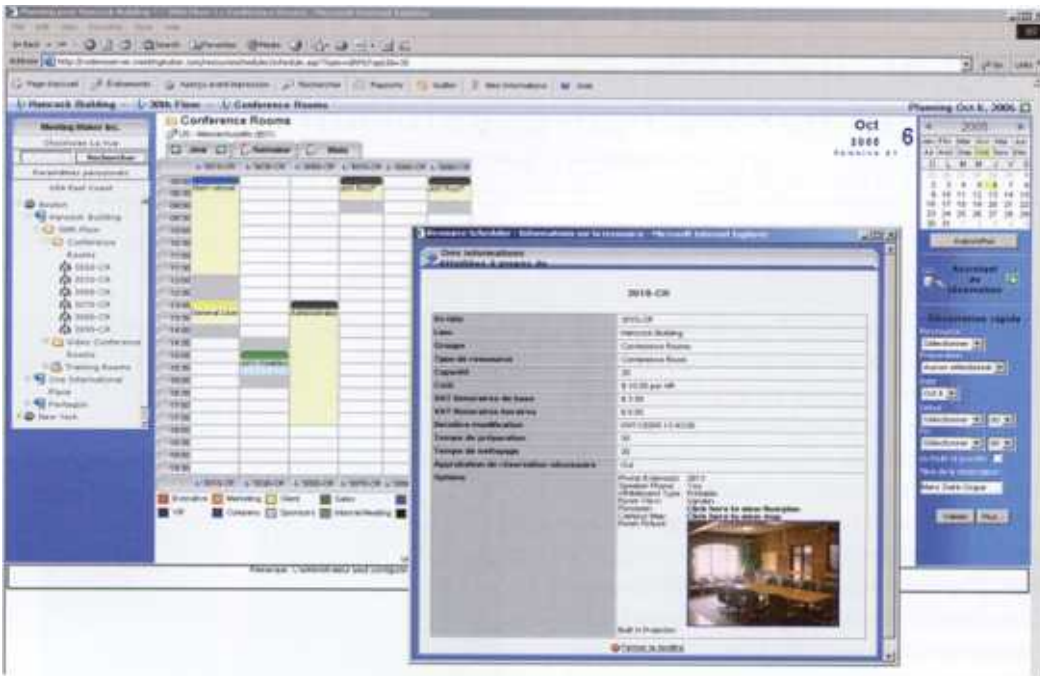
Planning pour Hancock Building - 30th Floor - Conference Rooms - Microsoft Internet Explorer

Hancock Building - 30th Floor - Conference Rooms

Planning Oct 6, 2006

Meeting Maker Inc.

Rechercher

Conference Rooms

Oct

2006

6

Semaine 41

Boston

Hancock Building

30th Floor

Conference Rooms

3010-CR

3020-CR

3030-CR

3040-CR

3050-CR

3060-CR

Video Conference Rooms

Training Rooms

One International Place

Portsmouth

New York

Resource Scheduler - Informations sur la ressource - Microsoft Internet Explorer

3010-CR

| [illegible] | 3010-CR |
|---|---|
| Lieu | Hancock Building |
| Groupe | Conference Rooms |
| Type de ressource | Conference Room |
| Capacité | 20 |
| Coût | $ 10.00 par HR |
| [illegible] | $ 0.00 |
| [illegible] | $ 0.00 |
| Dernière modification | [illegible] |
| Temps de préparation | 30 |
| Temps de nettoyage | 30 |
| Approbation de réservation nécessaire | Oui |
| Options | Phone Extension: 3010 Speaker Phone: Yes Whiteboard Type: Portable Room View: Click here to view floorplan Directions: Click here to view map |

Built In Projector

Fermer la fenêtre

Executive

Marketing

Client

Sales

VIP

Company

Sponsors

Internal Meeting

Aujourd'hui

Réservation rapide

Sélectionner

Valider

Haut